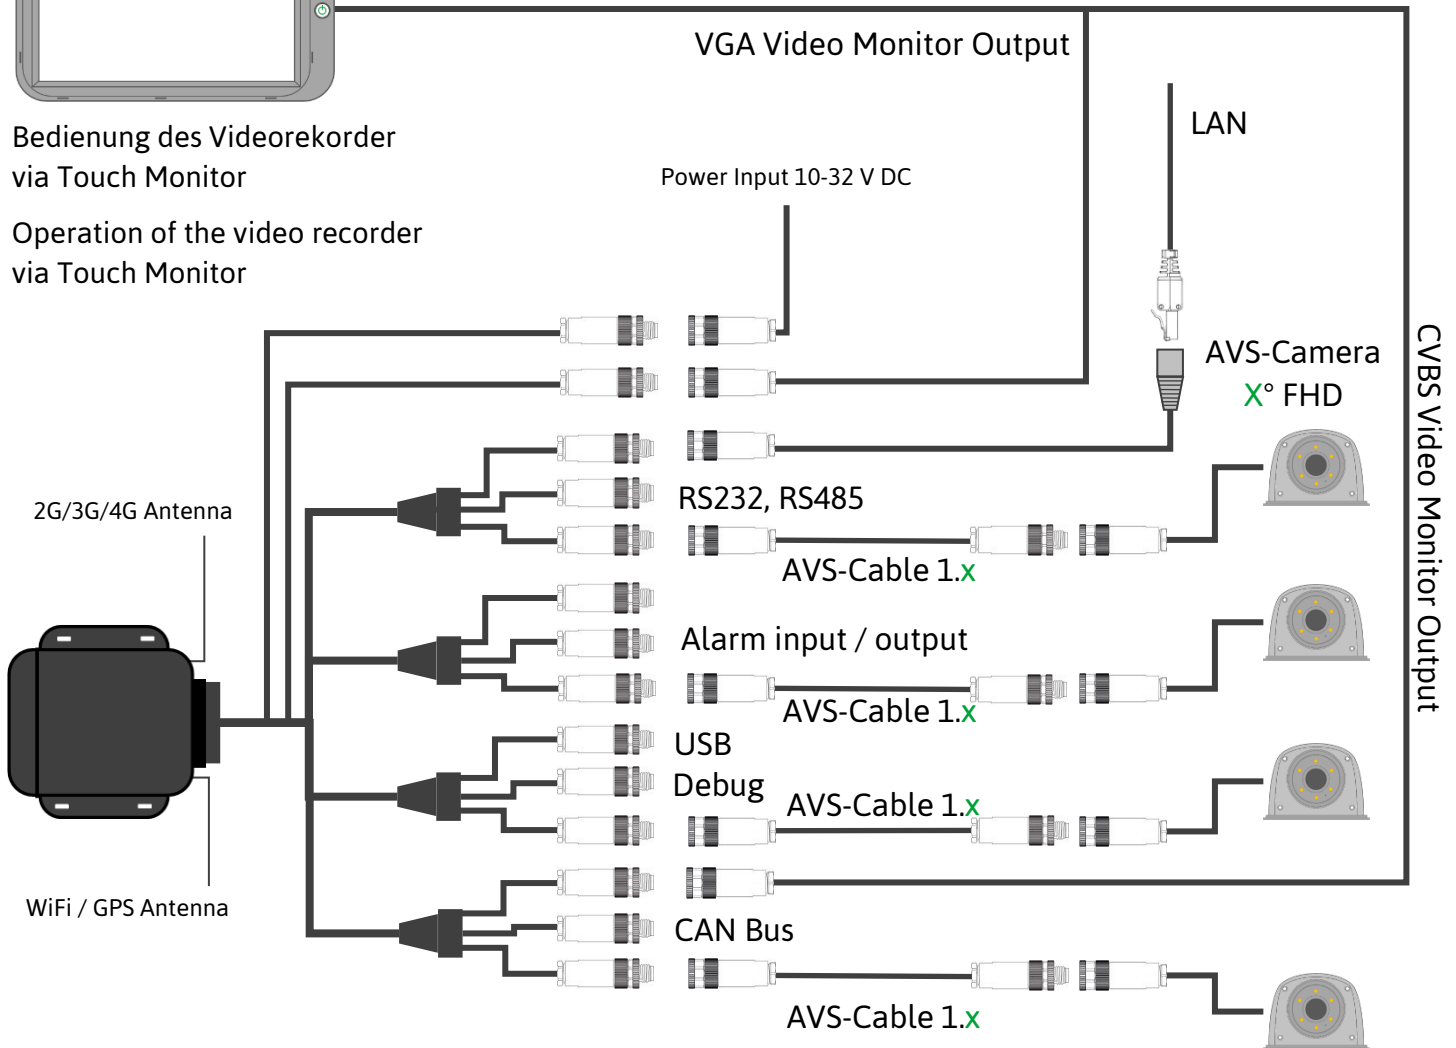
VGA Video Monitor Output

LAN

Bedienung des Videorekorder via Touch Monitor

Operation of the video recorder via Touch Monitor

Power Input 10-32 V DC

AVS-Camera
X° FHD

CVBS Video Monitor Output

2G/3G/4G Antenna

RS232, RS485

AVS-Cable 1.x

Alarm input / output

AVS-Cable 1.x

USB

Debug

AVS-Cable 1.x

WiFi / GPS Antenna

CAN Bus

AVS-Cable 1.x